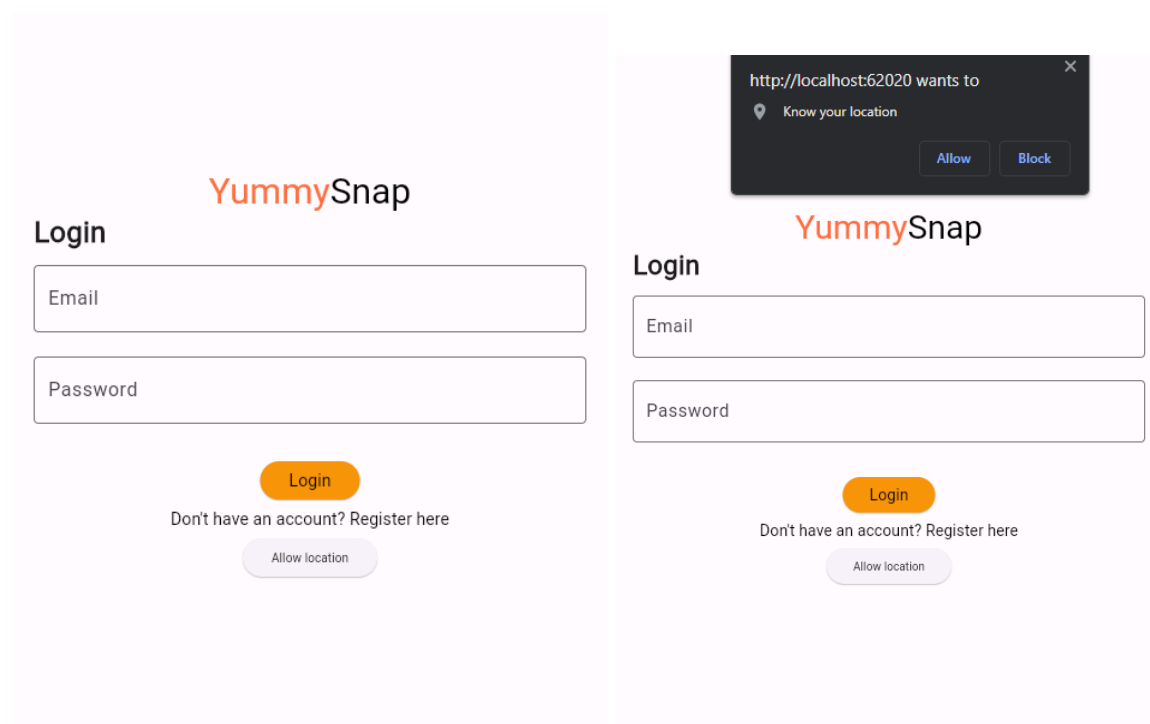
YummySnap

Login

Email

Password

Login

Don't have an account? Register here

Allow location

http://localhost:62020 wants to

Know your location

Allow Block

×

YummySnap

Login

Email

Password

Login

Don't have an account? Register here

Allow location